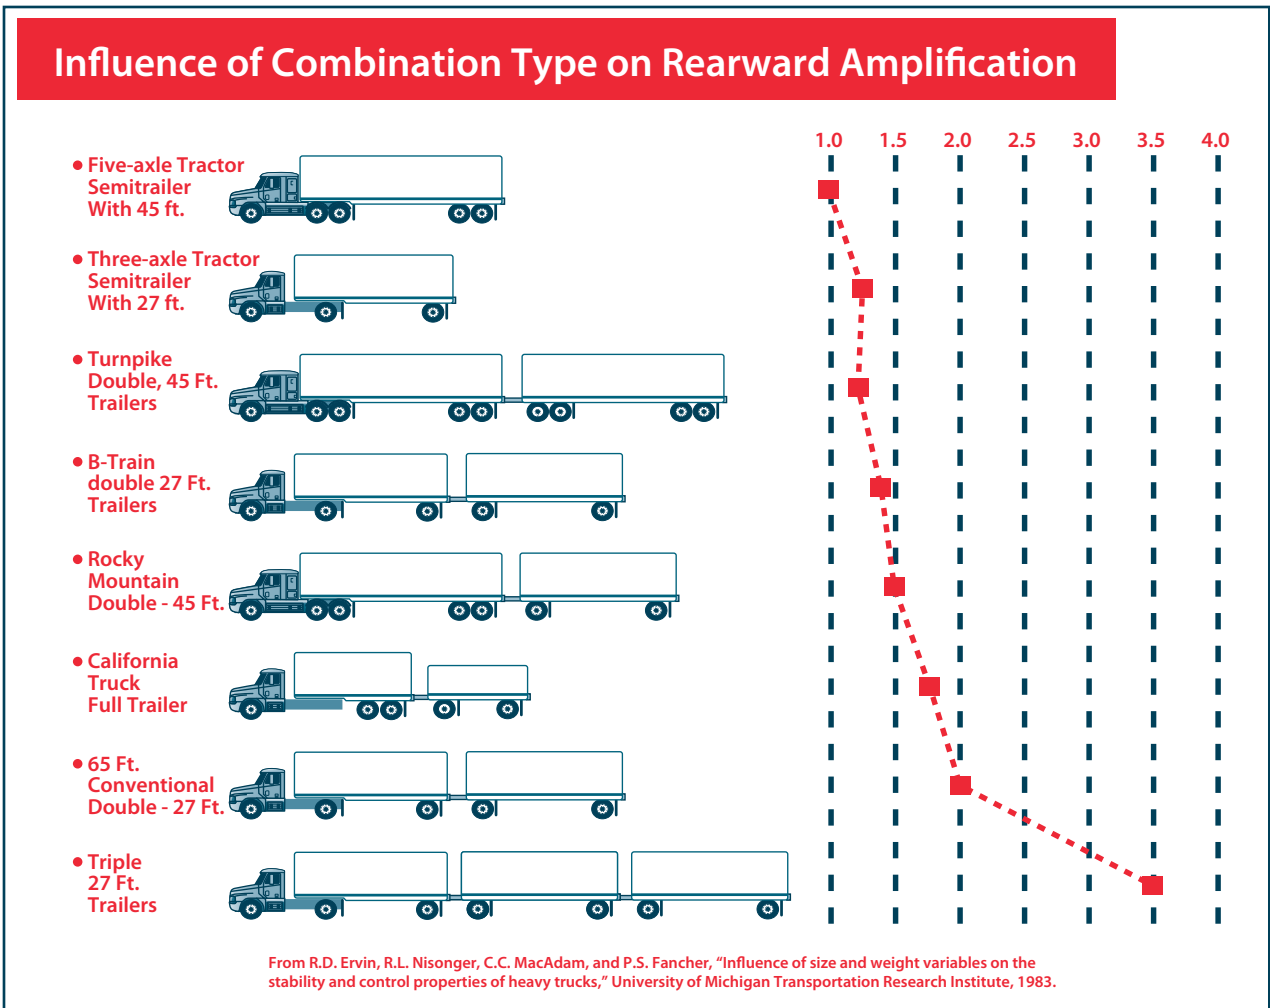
Influence of Combination Type on Rearward Amplification

1.0 1.5 2.0 2.5 3.0 3.5 4.0

• Five-axle Tractor Semitrailer With 45 ft.

• Three-axle Tractor Semitrailer With 27 ft.

• Turnpike Double, 45 Ft. Trailers

• B-Train double 27 Ft. Trailers

• Rocky Mountain Double - 45 Ft.

• California Truck Full Trailer

• 65 Ft. Conventional Double - 27 Ft.

• Triple 27 Ft. Trailers

From R.D. Ervin, R.L. Nisonger, C.C. MacAdam, and P.S. Fancher, "Influence of size and weight variables on the stability and control properties of heavy trucks," University of Michigan Transportation Research Institute, 1983.